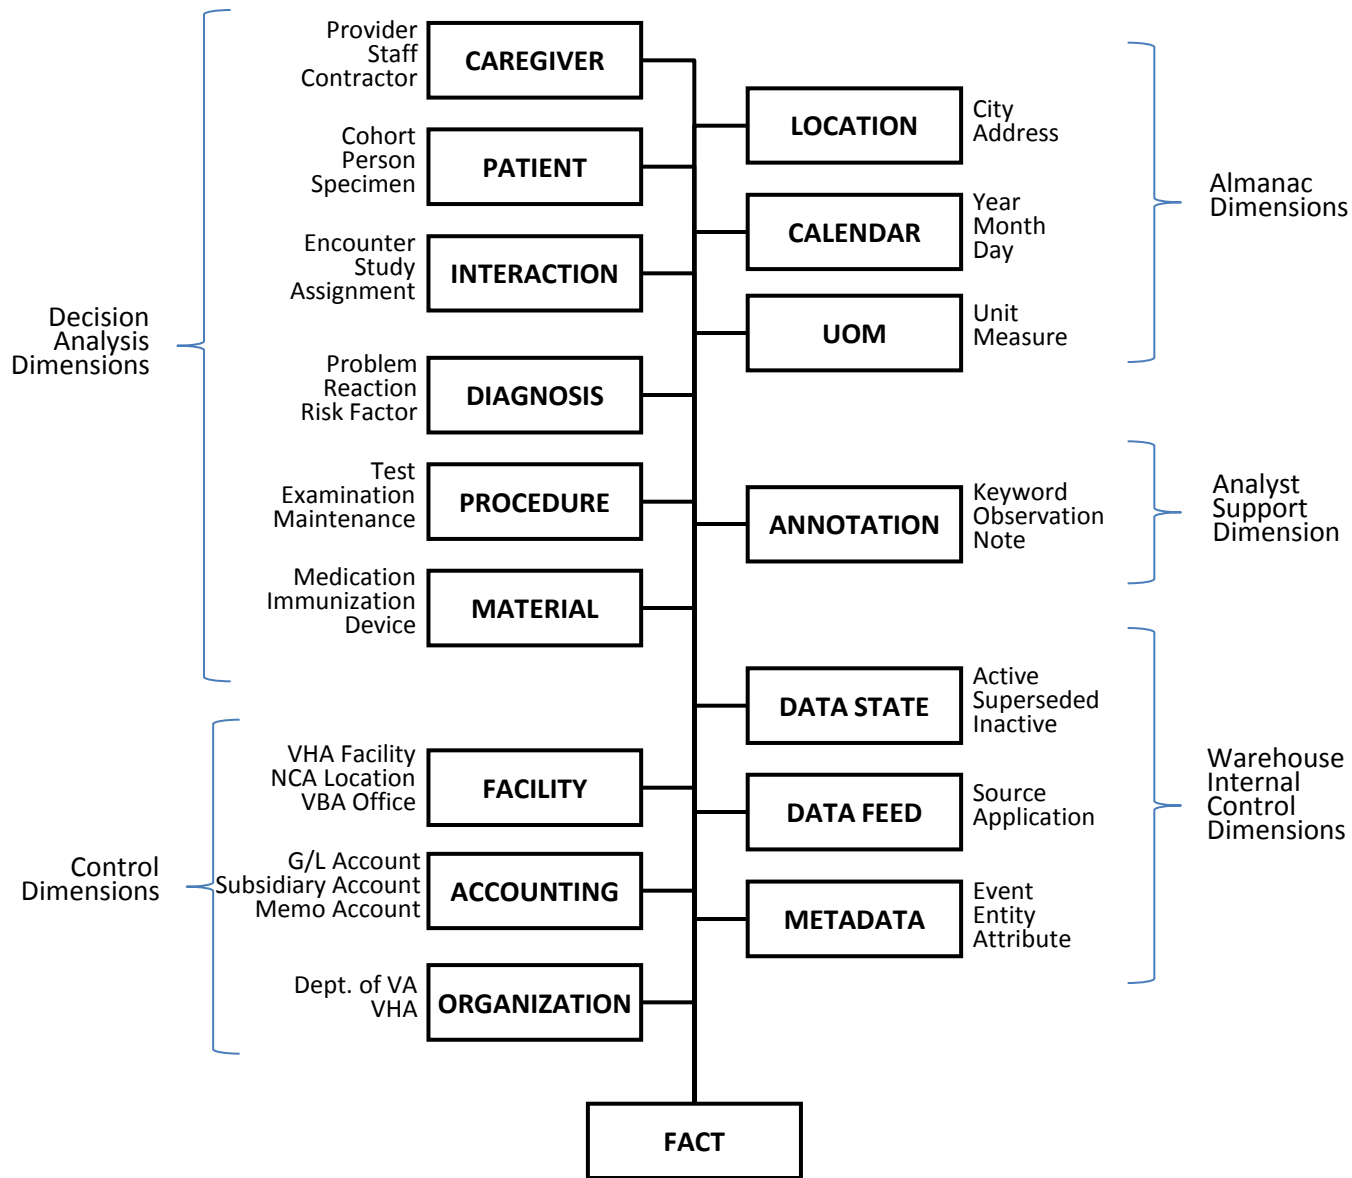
Decision Analysis Dimensions

Provider
Staff
Contractor
CAREGIVER

Cohort
Person
Specimen
PATIENT

Encounter
Study
Assignment
INTERACTION

Problem
Reaction
Risk Factor
DIAGNOSIS

Test
Examination
Maintenance
PROCEDURE

Medication
Immunization
Device
MATERIAL

Control Dimensions

VHA Facility
NCA Location
VBA Office
FACILITY

G/L Account
Subsidiary Account
Memo Account
ACCOUNTING

Dept. of VA
VHA
ORGANIZATION

LOCATION
City
Address

CALENDAR
Year
Month
Day

UOM
Unit
Measure

Almanac Dimensions

ANNOTATION
Keyword
Observation
Note

Analyst Support Dimension

DATA STATE
Active
Superseded
Inactive

DATA FEED
Source
Application

METADATA
Event
Entity
Attribute

Warehouse Internal Control Dimensions

FACT